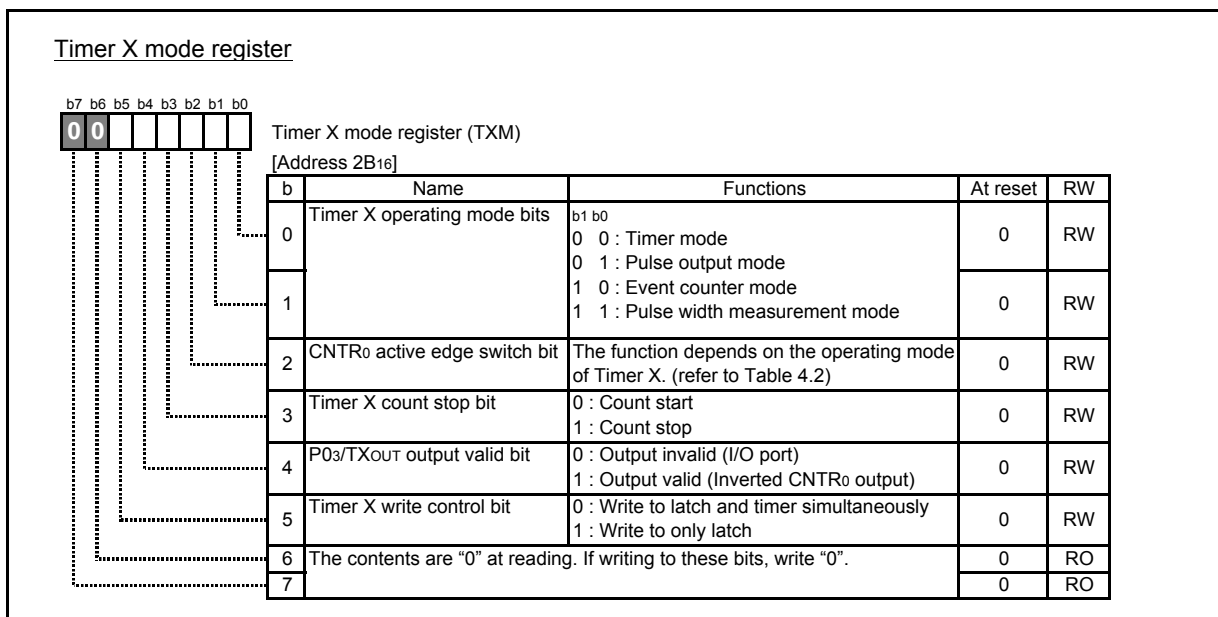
Timer X mode register

b7 b6 b5 b4 b3 b2 b1 b0

0 0

Timer X mode register (TXM)

[Address $2B_{16}$]

| b | Name | Functions | At reset | RW |
|---|---|---|---|---|
| 0 | Timer X operating mode bits | b1 b0<br>0 0 : Timer mode<br>0 1 : Pulse output mode | 0 | RW |
| 1 | | 1 0 : Event counter mode<br>1 1 : Pulse width measurement mode | 0 | RW |
| 2 | $CNTR_0$ active edge switch bit | The function depends on the operating mode of Timer X. (refer to Table 4.2) | 0 | RW |
| 3 | Timer X count stop bit | 0 : Count start<br>1 : Count stop | 0 | RW |
| 4 | $P0_3/TX_{OUT}$ output valid bit | 0 : Output invalid (I/O port)<br>1 : Output valid (Inverted $CNTR_0$ output) | 0 | RW |
| 5 | Timer X write control bit | 0 : Write to latch and timer simultaneously<br>1 : Write to only latch | 0 | RW |
| 6 | The contents are "0" at reading. If writing to these bits, write "0". | | 0 | RO |
| 7 | | | 0 | RO |